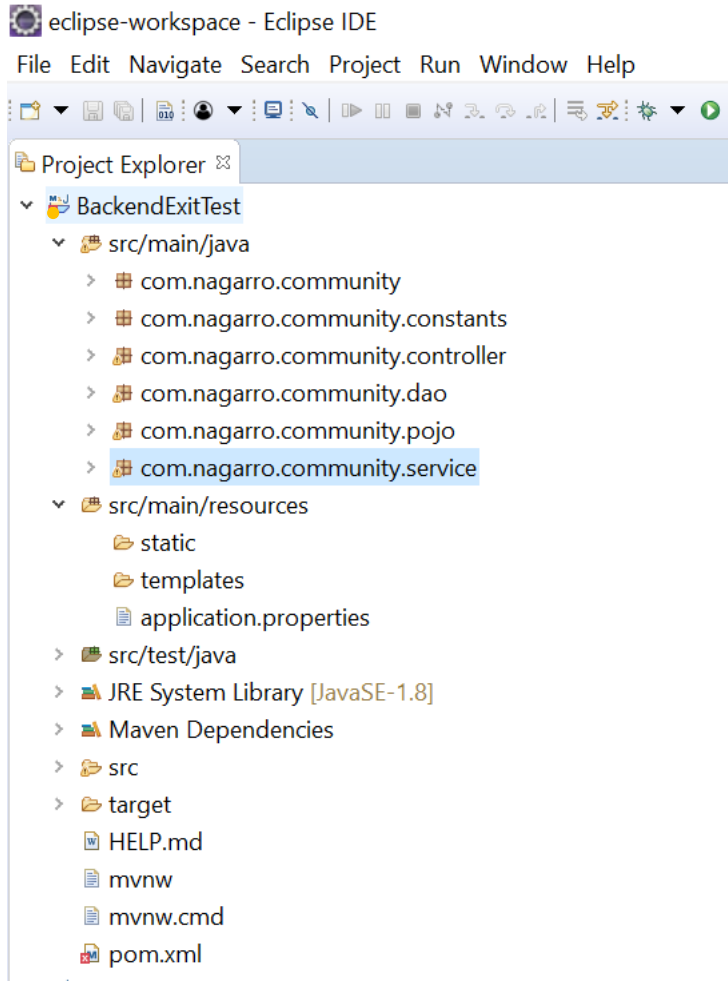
eclipse-workspace - Eclipse IDE

File Edit Navigate Search Project Run Window Help

Project Explorer

BackendExitTest
src/main/java
com.nagarro.community
com.nagarro.community.constants
com.nagarro.community.controller
com.nagarro.community.dao
com.nagarro.community.pojo
com.nagarro.community.service
src/main/resources
static
templates
application.properties
src/test/java
JRE System Library [JavaSE-1.8]
Maven Dependencies
src
target
HELP.md
mvnw
mvnw.cmd
pom.xml